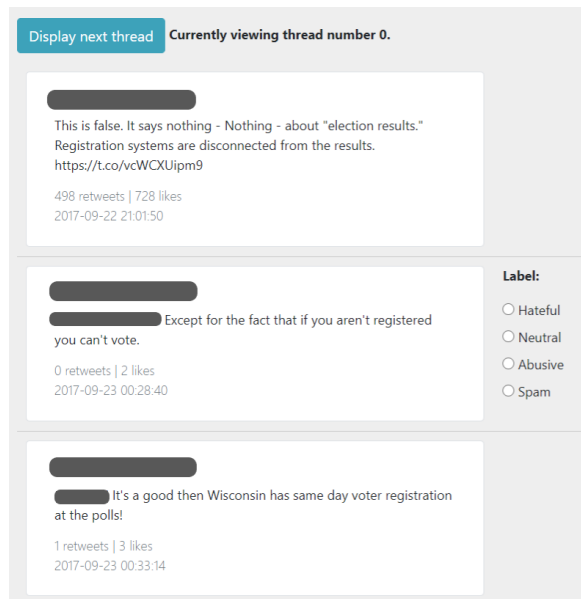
Display next thread Currently viewing thread number 0.

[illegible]
This is false. It says nothing - Nothing - about "election results." Registration systems are disconnected from the results. https://t.co/vcWCXUipm9

498 retweets | 728 likes
2017-09-22 21:01:50

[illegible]
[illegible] Except for the fact that if you aren't registered you can't vote.

0 retweets | 2 likes
2017-09-23 00:28:40

Label:
Hateful
Neutral
Abusive
Spam

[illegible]
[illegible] It's a good then Wisconsin has same day voter registration at the polls!

1 retweets | 3 likes
2017-09-23 00:33:14